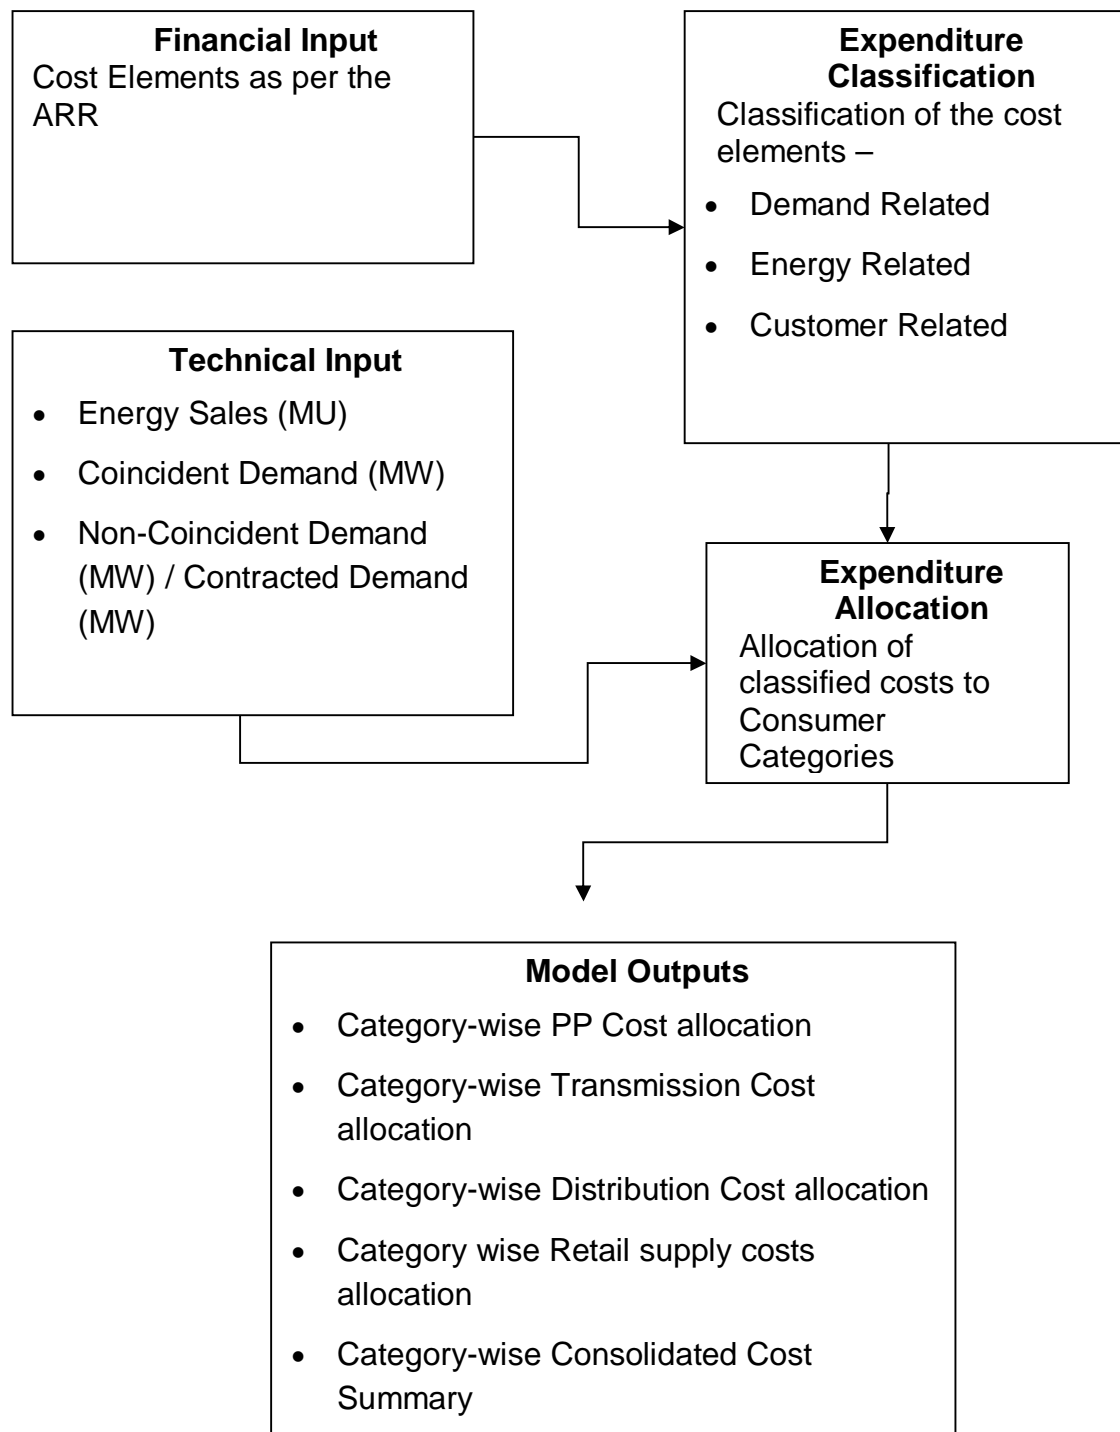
**Financial Input**
Cost Elements as per the ARR

**Expenditure Classification**
Classification of the cost elements –
- Demand Related
- Energy Related
- Customer Related

**Technical Input**
- Energy Sales (MU)
- Coincident Demand (MW)
- Non-Coincident Demand (MW) / Contracted Demand (MW)

**Expenditure Allocation**
Allocation of classified costs to Consumer Categories

**Model Outputs**
- Category-wise PP Cost allocation
- Category-wise Transmission Cost allocation
- Category-wise Distribution Cost allocation
- Category wise Retail supply costs allocation
- Category-wise Consolidated Cost Summary